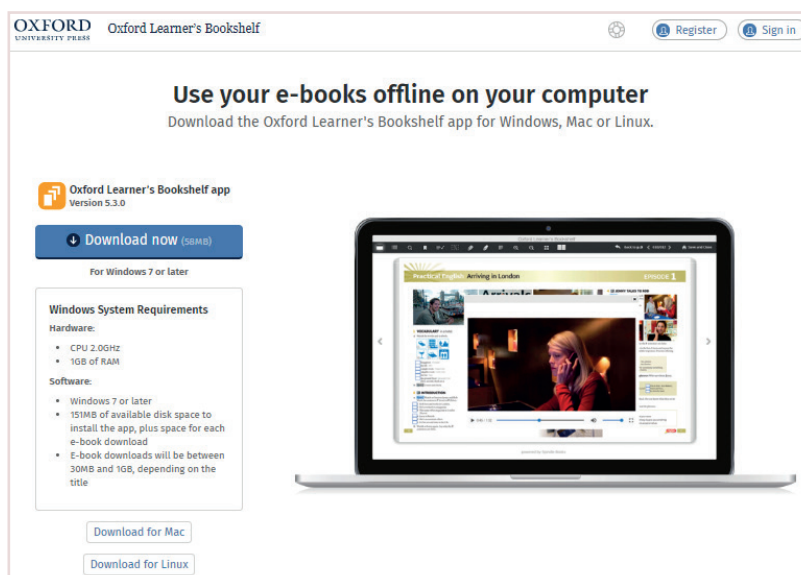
OXFORD UNIVERSITY PRESS Oxford Learner's Bookshelf

Register Sign in

Use your e-books offline on your computer

Download the Oxford Learner's Bookshelf app for Windows, Mac or Linux.

Oxford Learner's Bookshelf app
Version 5.3.0

Download now (58MB)

For Windows 7 or later

Windows System Requirements

Hardware:

- CPU 2.0GHz
- 1GB of RAM

Software:

- Windows 7 or later
- 151MB of available disk space to install the app, plus space for each e-book download
- E-book downloads will be between 30MB and 1GB, depending on the title

Download for Mac

Download for Linux

Practical English Arriving in London EPISODE 1

Arrivals

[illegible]